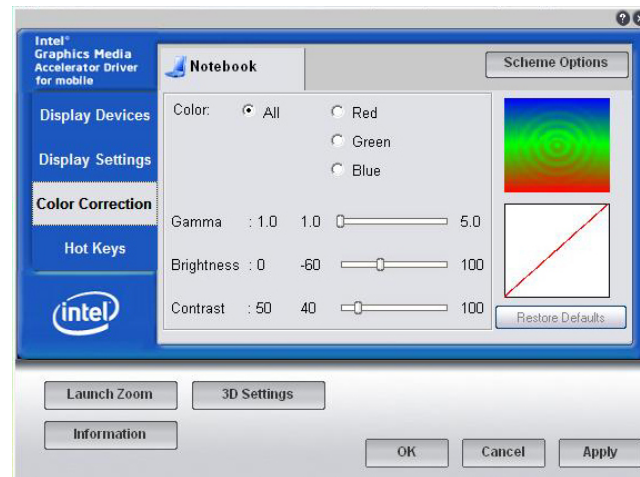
Intel®
Graphics Media Accelerator Driver for mobile

Display Devices

Display Settings

Color Correction

Hot Keys

intel

Notebook

Scheme Options

Color: All

Red

Green

Blue

Gamma : 1.0 1.0 5.0

Brightness : 0 -60 100

Contrast : 50 40 100

Restore Defaults

Launch Zoom

3D Settings

Information

OK

Cancel

Apply